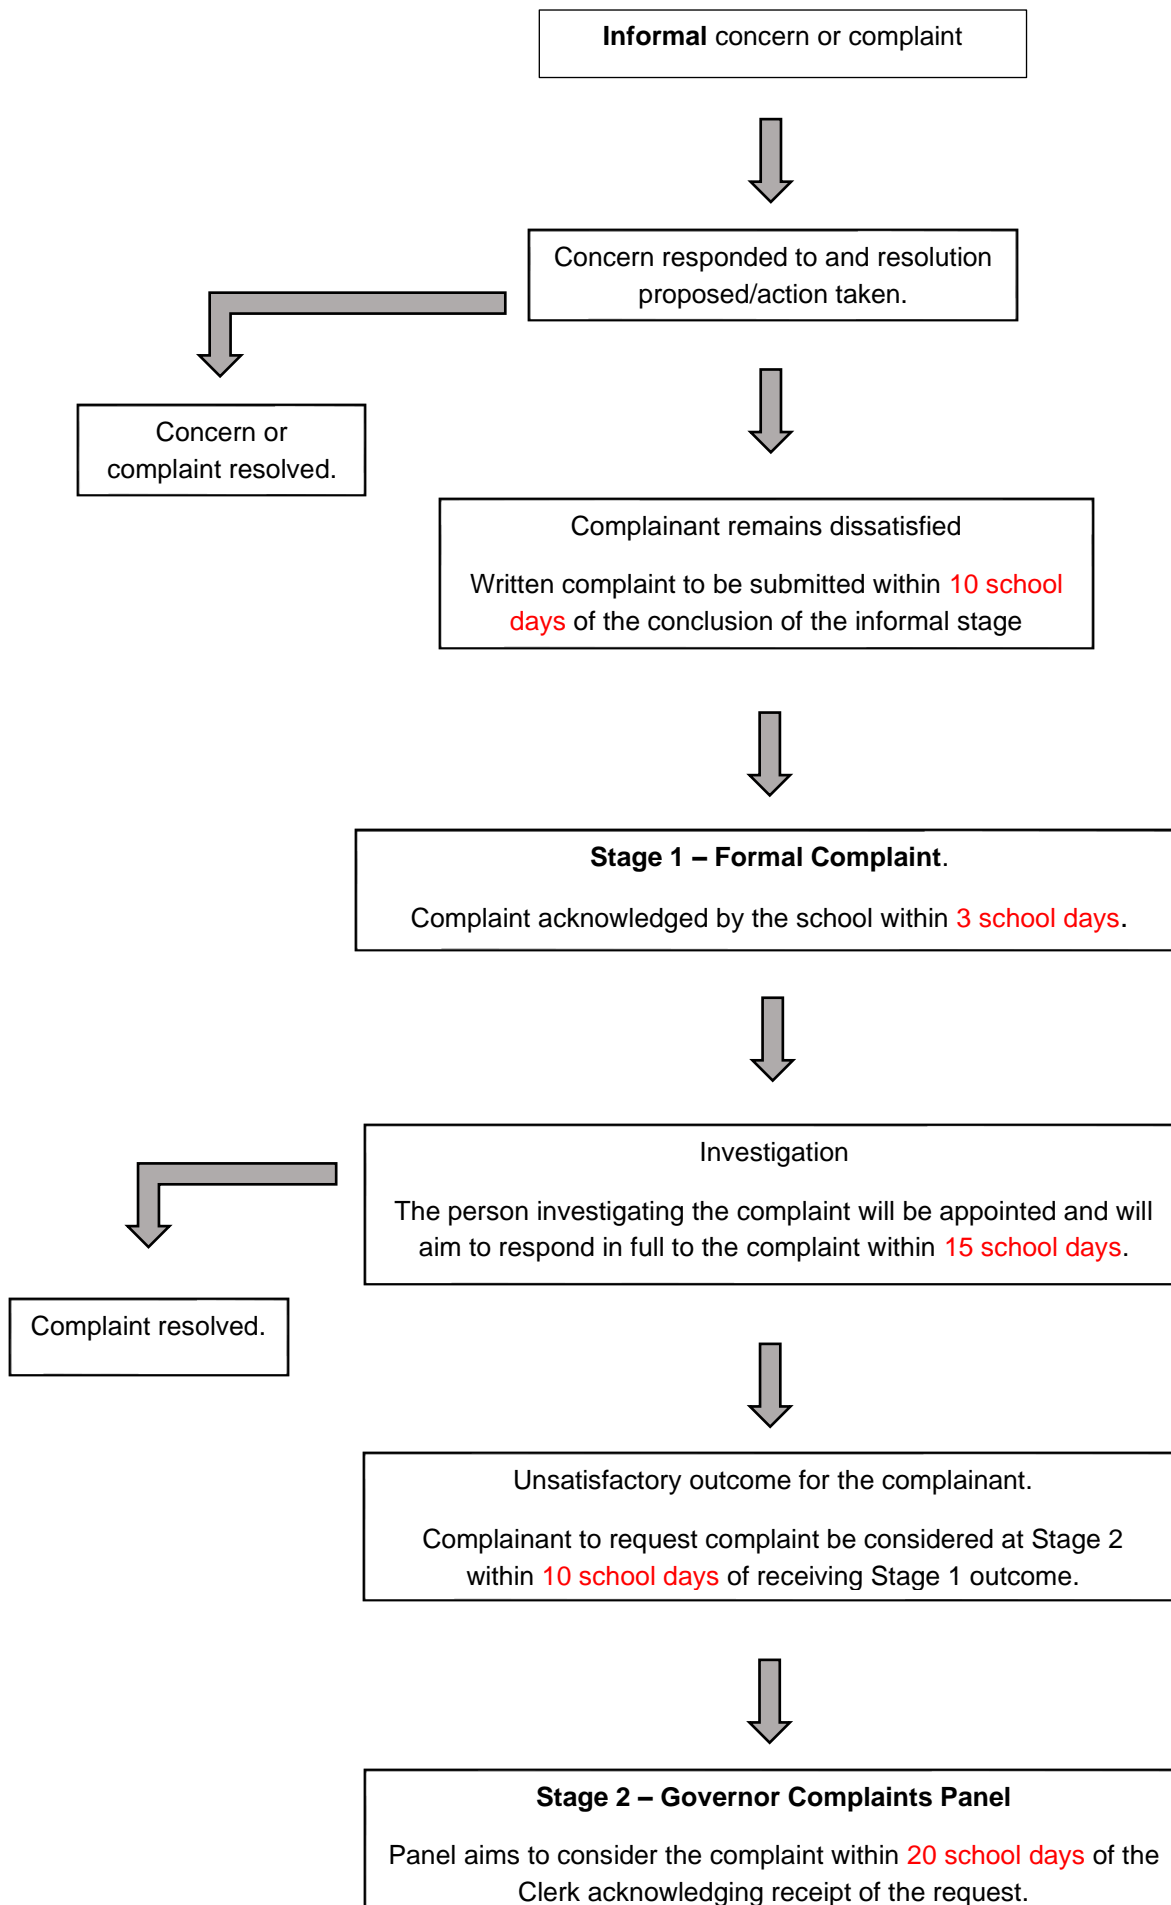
**Informal** concern or complaint

Concern responded to and resolution proposed/action taken.

Concern or complaint resolved.

Complainant remains dissatisfied

Written complaint to be submitted within 10 school days of the conclusion of the informal stage

**Stage 1 – Formal Complaint**.

Complaint acknowledged by the school within 3 school days.

Investigation

The person investigating the complaint will be appointed and will aim to respond in full to the complaint within 15 school days.

Complaint resolved.

Unsatisfactory outcome for the complainant.

Complainant to request complaint be considered at Stage 2 within 10 school days of receiving Stage 1 outcome.

**Stage 2 – Governor Complaints Panel**

Panel aims to consider the complaint within 20 school days of the Clerk acknowledging receipt of the request.